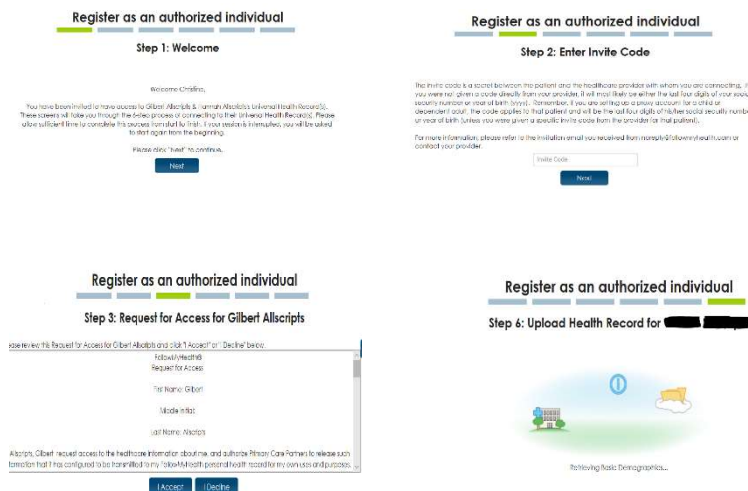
Register as an authorized individual

Step 1: Welcome

Welcome Christina,

You have been invited to have access to Gilbert Allscripts & Hannah Allscripts's Universal Health Record(s). These screens will take you through the 6-step process of connecting to their Universal Health Record(s). Please allow sufficient time to complete this process from start to finish. If your session is interrupted, you will be asked to start again from the beginning.

Please click "Next" to continue.

Next

Register as an authorized individual

Step 2: Enter Invite Code

The invite code is a secret between the patient and the healthcare provider with whom you are connecting. If you were not given a code directly from your provider, it will most likely be either the last four digits of your social security number or year of birth (yyyy). Remember, if you are setting up a proxy account for a child or dependent adult, the code applies to that patient and will be the last four digits of his/her social security number or year of birth (unless you were given a specific invite code from the provider for that patient).

For more information, please refer to the invitation email you received from noreply@followmyhealth.com or contact your provider.

Invite Code

Next

Register as an authorized individual

Step 3: Request for Access for Gilbert Allscripts

ease review this Request for Access for Gilbert Allscripts and click "I Accept" or "I Decline" below.

FollowMyHealth
Request for Access

First Name: Gilbert

Middle Initial:

Last Name: Allscripts

Allscripts, Gilbert request access to the healthcare information about me, and authorize Primary Care Partners to release such formation that it has configured to be transmitted to my FollowMyHealth personal health record for my own uses and purposes.

I Accept

I Decline

Register as an authorized individual

Step 6: Upload Health Record for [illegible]

Retrieving Basic Demographics...